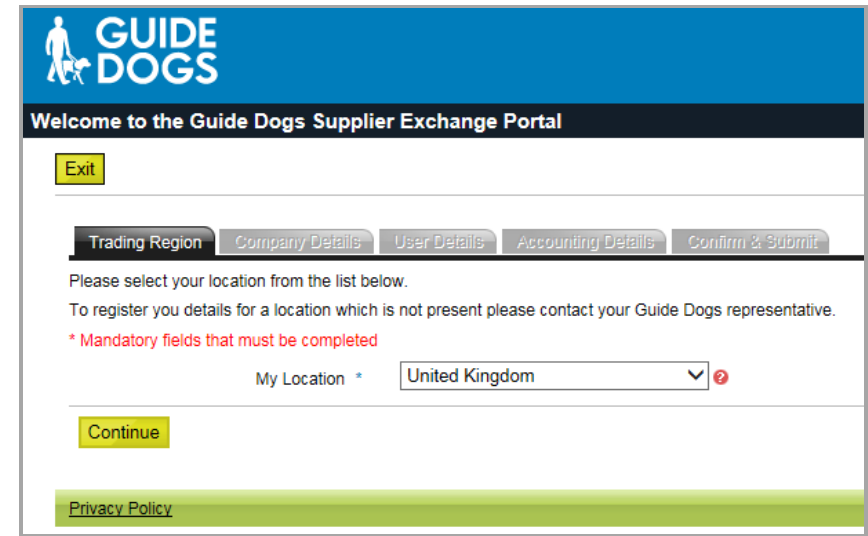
GUIDE DOGS

Welcome to the Guide Dogs Supplier Exchange Portal

Exit

Trading Region | Company Details | User Details | Accounting Details | Confirm & Submit

Please select your location from the list below.

To register you details for a location which is not present please contact your Guide Dogs representative.

* Mandatory fields that must be completed

My Location * United Kingdom

Continue

Privacy Policy